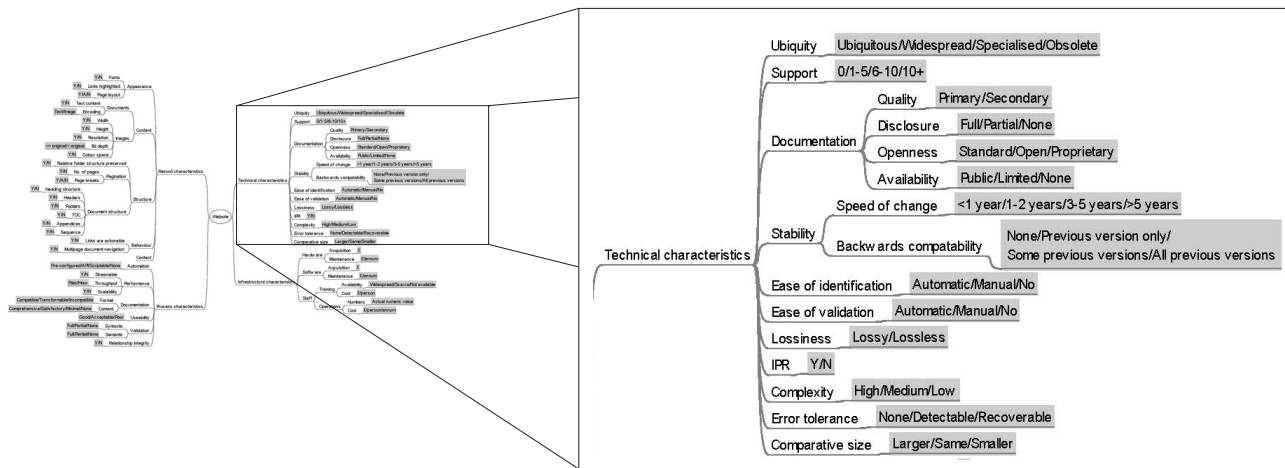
Y/N Fonts
Y/N Links highlighted
Y/A/N Page layout
Appearance
Y/N Text content
Text/Image Encoding
Documents
Y/N Width
Y/N Height
Y/N Resolution
Images
<= original/> original Bit depth
Y/N Colour space
Content
Y/N Relative folder structure preserved
Y/N No. of pages
Y/A/N Page breaks
Pagination
Y/N Heading structure
Y/N Headers
Y/N Footers
Y/N TOC
Y/N Appendices
Document structure
Y/N Sequence
Structure
Y/N Links are actionable
Y/N Multipage document navigation
Behaviour
Context
Record characteristics
Website
Pre-configured/API/Scriptable/None Automation
Y/N Streamable
Files/Hour Throughput
Y/N Scalability
Performance
Compatible/Transformable/Incompatible Format
Comprehensive/Satisfactory/Minimal/None Content
Documentation
Good/Acceptable/Poor Usability
Full/Partial/None Syntactic
Full/Partial/None Semantic
Validation
Y/N Relationship integrity
Process characteristics
Hardware Acquisition £
Maintenance £/annum
Software Acquisition £
Maintenance £/annum
Training Availability Widespread/Scarce/Not available
Cost £/person
Staff Operators Numbers Actual numeric value
Cost £/person/annum
Infrastructure characteristics

Technical characteristics
Ubiquity Ubiquitous/Widespread/Specialised/Obsolete
Support 0/1-5/6-10/10+
Documentation
Quality Primary/Secondary
Disclosure Full/Partial/None
Openness Standard/Open/Proprietary
Availability Public/Limited/None
Stability
Speed of change <1 year/1-2 years/3-5 years/>5 years
Backwards compatability None/Previous version only/ Some previous versions/All previous versions
Ease of identification Automatic/Manual/No
Ease of validation Automatic/Manual/No
Lossiness Lossy/Lossless
IPR Y/N
Complexity High/Medium/Low
Error tolerance None/Detectable/Recoverable
Comparative size Larger/Same/Smaller